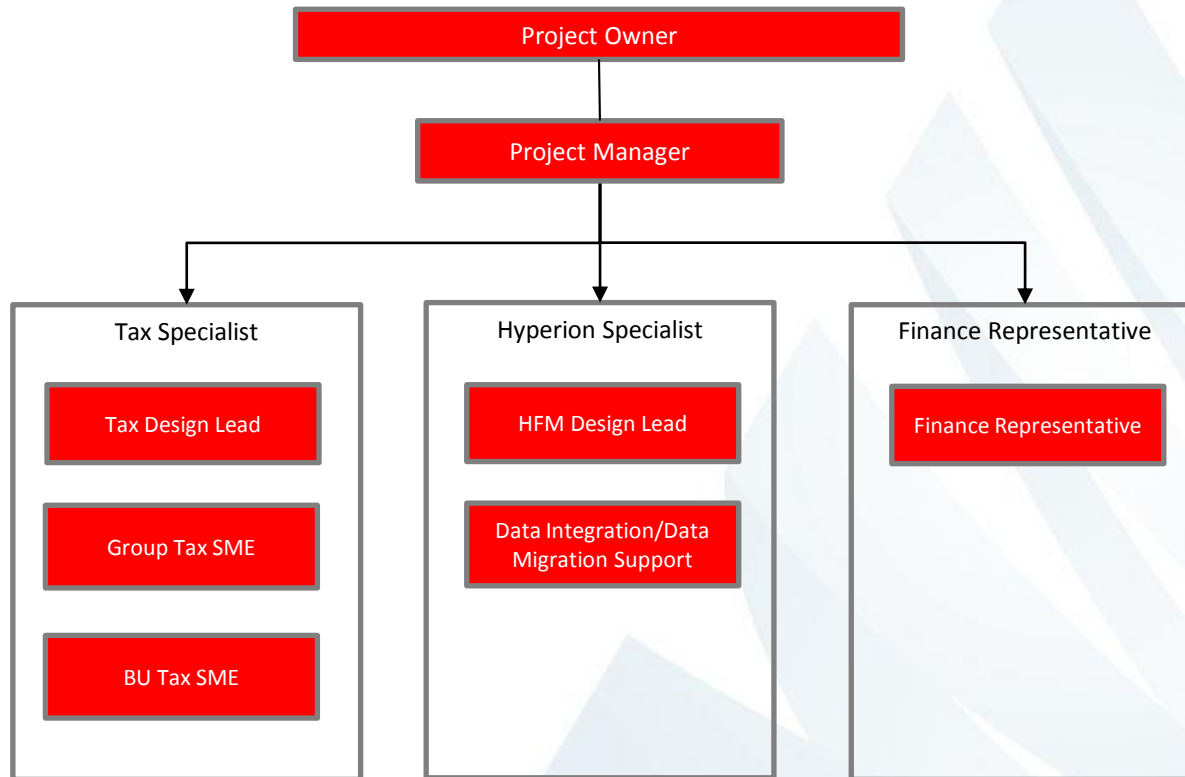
Project Owner

Project Manager

Tax Specialist

Tax Design Lead

Group Tax SME

BU Tax SME

Hyperion Specialist

HFM Design Lead

Data Integration/Data Migration Support

Finance Representative

Finance Representative